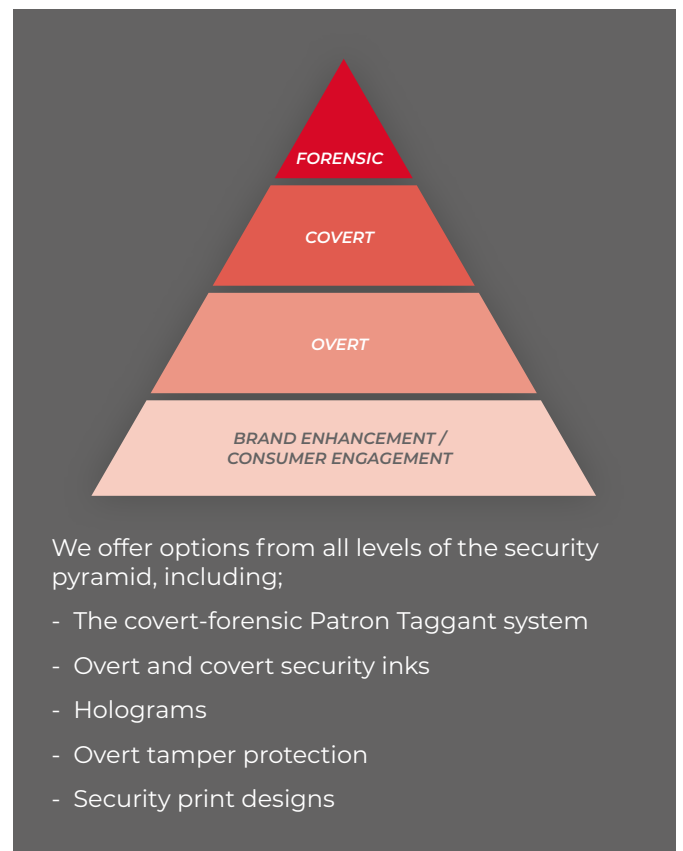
FORENSIC

COVERT

OVERT

BRAND ENHANCEMENT / CONSUMER ENGAGEMENT

We offer options from all levels of the security pyramid, including;

- The covert-forensic Patron Taggant system
- Overt and covert security inks
- Holograms
- Overt tamper protection
- Security print designs